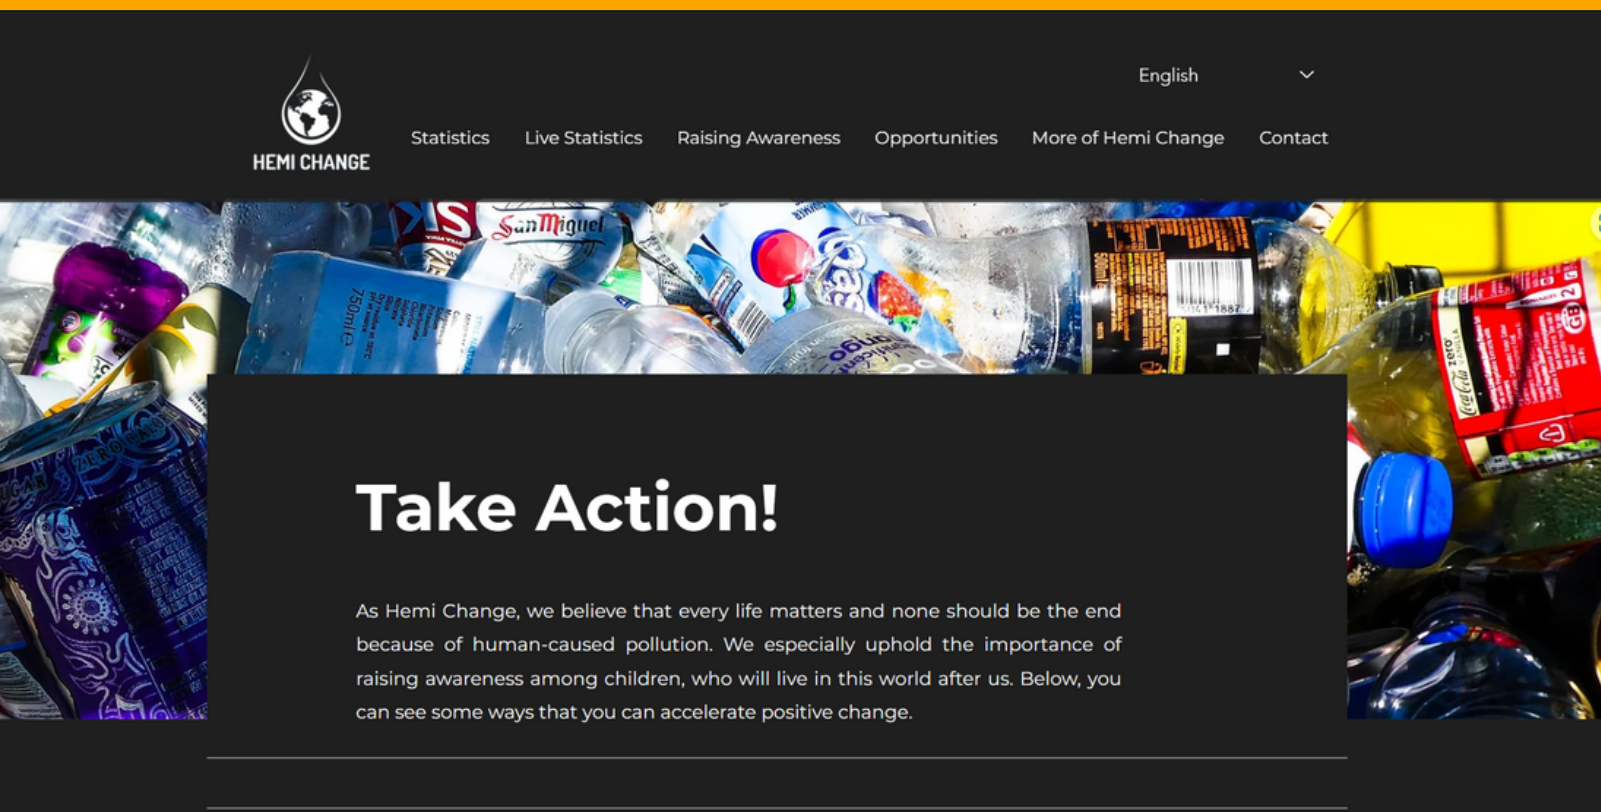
HEMI CHANGE

English

Statistics Live Statistics Raising Awareness Opportunities More of Hemi Change Contact

San Miguel

750ml

Coca-Cola zero

Take Action!

As Hemi Change, we believe that every life matters and none should be the end because of human-caused pollution. We especially uphold the importance of raising awareness among children, who will live in this world after us. Below, you can see some ways that you can accelerate positive change.